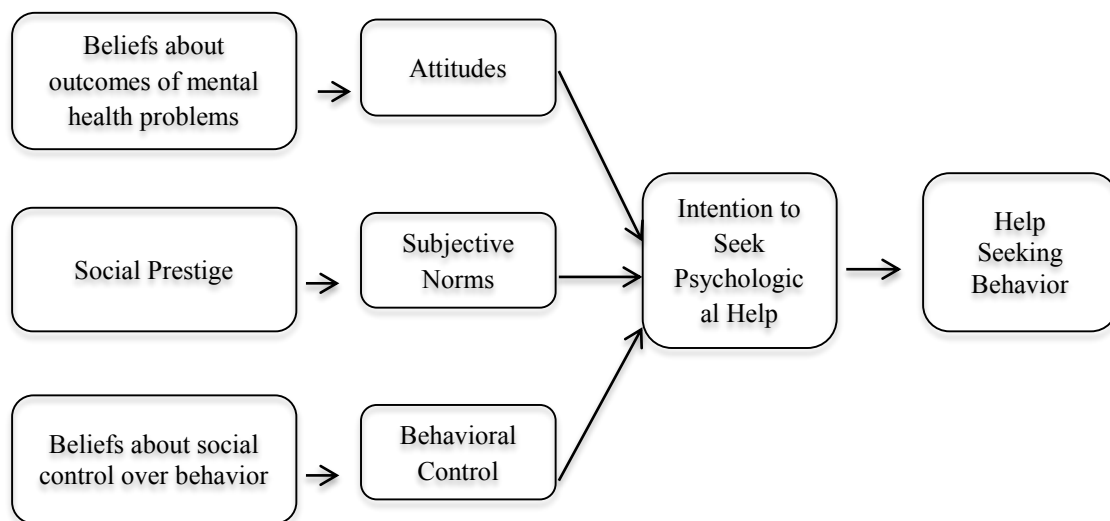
Beliefs about outcomes of mental health problems

Attitudes

Social Prestige

Subjective Norms

Beliefs about social control over behavior

Behavioral Control

Intention to Seek Psychological Help

Help Seeking Behavior